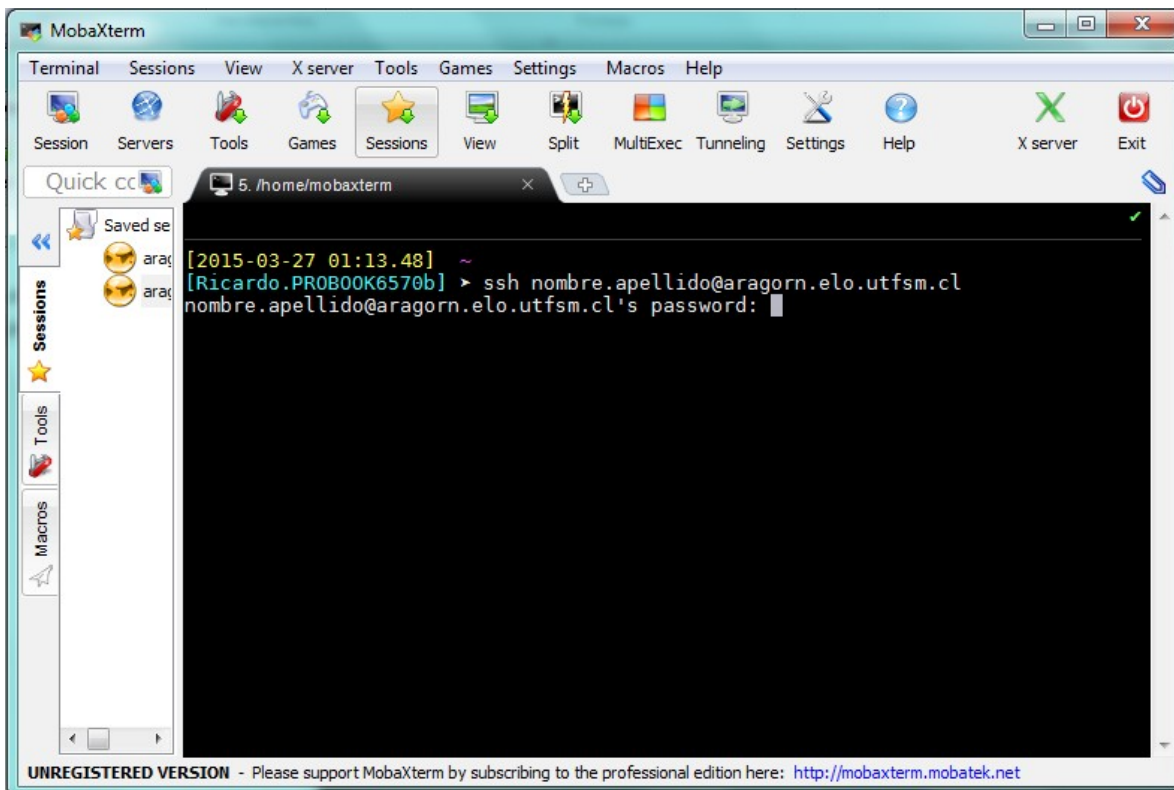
MobaXterm

Terminal Sessions View X server Tools Games Settings Macros Help

Session Servers Tools Games Sessions View Split MultiExec Tunneling Settings Help X server Exit

Quick cc

5. /home/mobaxterm

Saved se
arag
arag

Sessions
Tools
Macros

[2015-03-27 01:13.48] ~
[Ricardo.PROBOOK6570b] ➤ ssh nombre.apellido@aragorn.elo.utfsm.cl
nombre.apellido@aragorn.elo.utfsm.cl's password:

UNREGISTERED VERSION - Please support MobaXterm by subscribing to the professional edition here: http://mobaxterm.mobatek.net